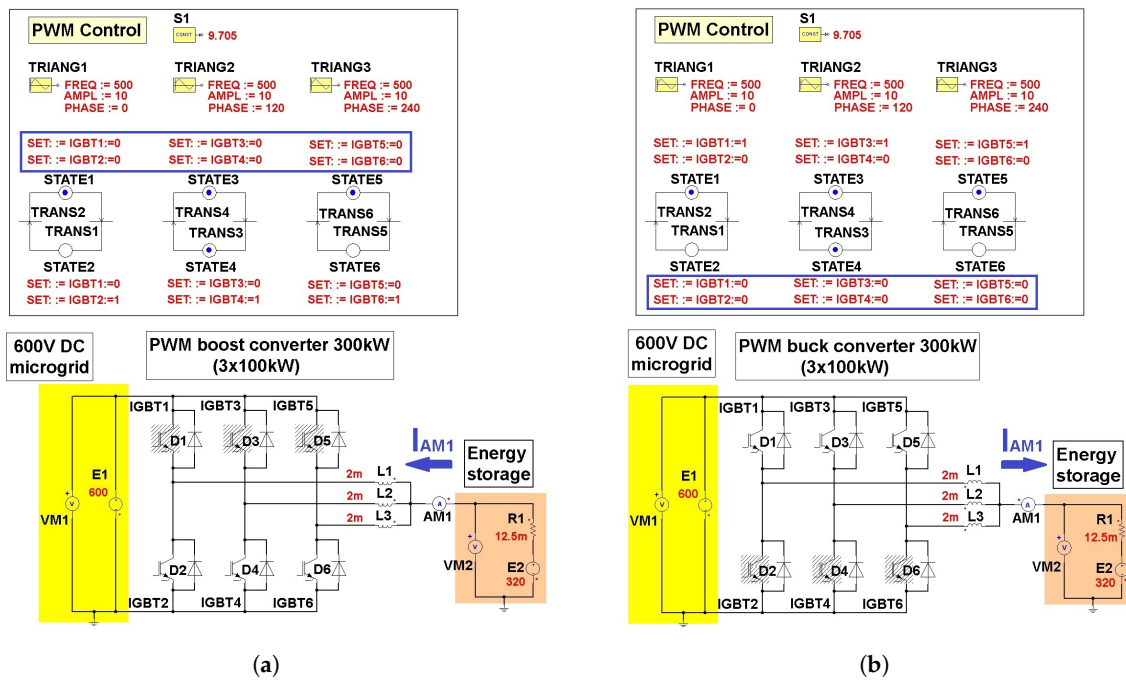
PWM Control
S1
CONST
9.705

TRIANG1
FREQ := 500
AMPL := 10
PHASE := 0

TRIANG2
FREQ := 500
AMPL := 10
PHASE := 120

TRIANG3
FREQ := 500
AMPL := 10
PHASE := 240

SET: := IGBT1:=0
SET: := IGBT2:=0
SET: := IGBT3:=0
SET: := IGBT4:=0
SET: := IGBT5:=0
SET: := IGBT6:=0

STATE1
TRANS2
TRANS1
STATE2
STATE3
TRANS4
TRANS3
STATE4
STATE5
TRANS6
TRANS5
STATE6

SET: := IGBT1:=0
SET: := IGBT2:=1
SET: := IGBT3:=0
SET: := IGBT4:=1
SET: := IGBT5:=0
SET: := IGBT6:=1

600V DC microgrid
PWM boost converter 300kW (3x100kW)
IGBT1 IGBT3 IGBT5
D1 D3 D5
$I_{AM1}$
Energy storage
E1 600
VM1
2m L1
2m L2
2m L3
AM1
R1 12.5m
VM2
E2 320
D2 D4 D6
IGBT2 IGBT4 IGBT6

(a)

PWM Control
S1
CONST
9.705

TRIANG1
FREQ := 500
AMPL := 10
PHASE := 0

TRIANG2
FREQ := 500
AMPL := 10
PHASE := 120

TRIANG3
FREQ := 500
AMPL := 10
PHASE := 240

SET: := IGBT1:=1
SET: := IGBT2:=0
SET: := IGBT3:=1
SET: := IGBT4:=0
SET: := IGBT5:=1
SET: := IGBT6:=0

STATE1
TRANS2
TRANS1
STATE2
STATE3
TRANS4
TRANS3
STATE4
STATE5
TRANS6
TRANS5
STATE6

SET: := IGBT1:=0
SET: := IGBT2:=0
SET: := IGBT3:=0
SET: := IGBT4:=0
SET: := IGBT5:=0
SET: := IGBT6:=0

600V DC microgrid
PWM buck converter 300kW (3x100kW)
IGBT1 IGBT3 IGBT5
D1 D3 D5
$I_{AM1}$
Energy storage
E1 600
VM1
2m L1
2m L2
2m L3
AM1
R1 12.5m
VM2
E2 320
D2 D4 D6
IGBT2 IGBT4 IGBT6

(b)